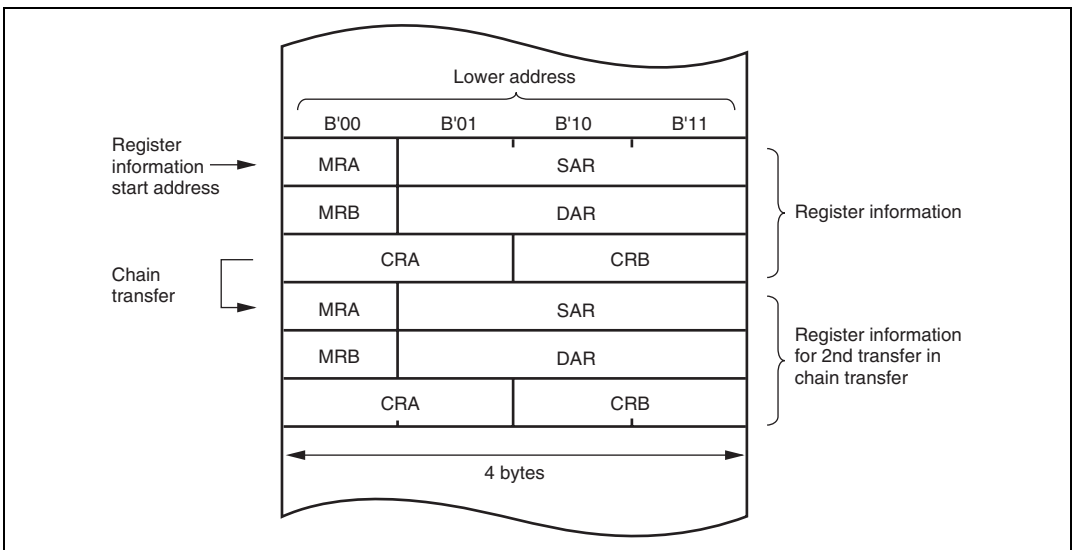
Lower address

B'00 B'01 B'10 B'11

Register information start address

| MRA | SAR |
|---|---|
| MRB | DAR |
| CRA | CRB |

Register information

Chain transfer

| MRA | SAR |
|---|---|
| MRB | DAR |
| CRA | CRB |

Register information for 2nd transfer in chain transfer

4 bytes